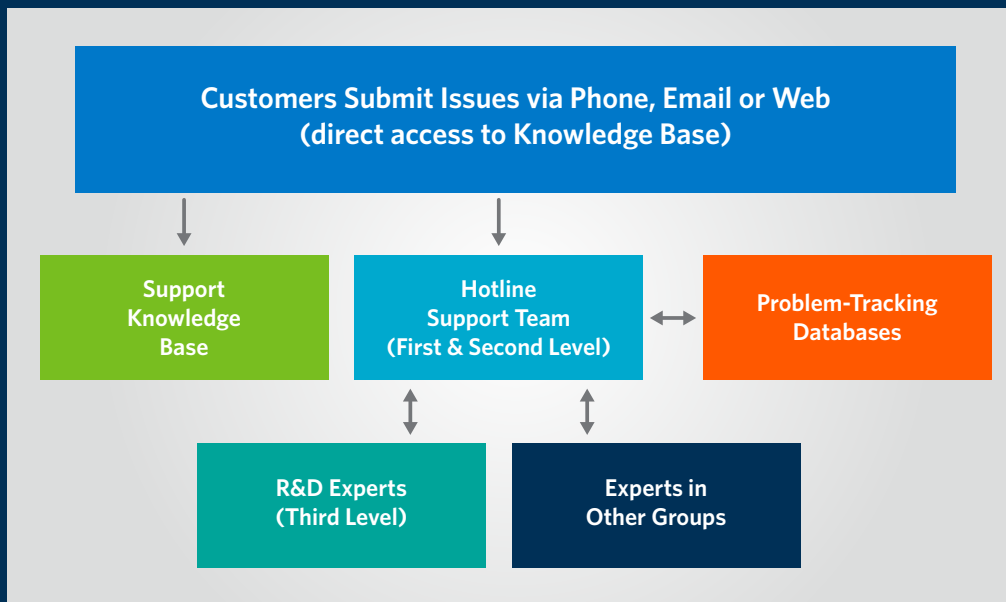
Customers Submit Issues via Phone, Email or Web
(direct access to Knowledge Base)

Support Knowledge Base

Hotline Support Team (First & Second Level)

Problem-Tracking Databases

R&D Experts (Third Level)

Experts in Other Groups